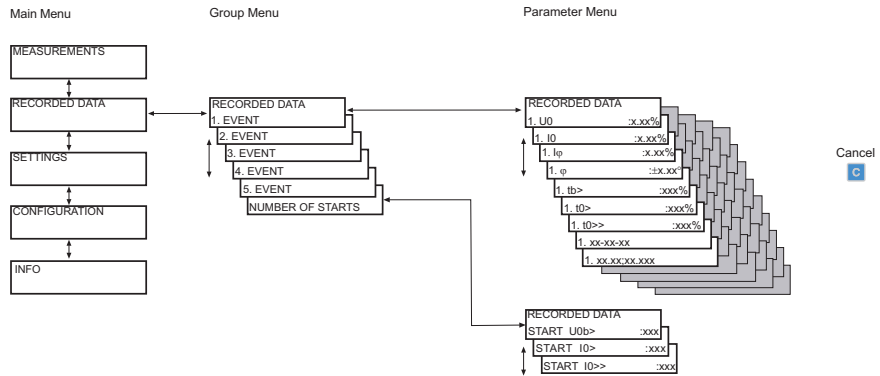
Main Menu

Group Menu

Parameter Menu

MEASUREMENTS

RECORDED DATA

SETTINGS

CONFIGURATION

INFO

RECORDED DATA
1. EVENT
2. EVENT
3. EVENT
4. EVENT
5. EVENT
NUMBER OF STARTS

RECORDED DATA
1. U0 :x.xx%
1. I0 :x.xx%
1. Iφ :x.xx%
1. φ :±x.xx°
1. tb> :xxx%
1. t0> :xxx%
1. t0>> :xxx%
1. xx-xx-xx
1. xx.xx;xx.xxx

Cancel
C

RECORDED DATA
START U0b> :xxx
START I0> :xxx
START I0>> :xxx